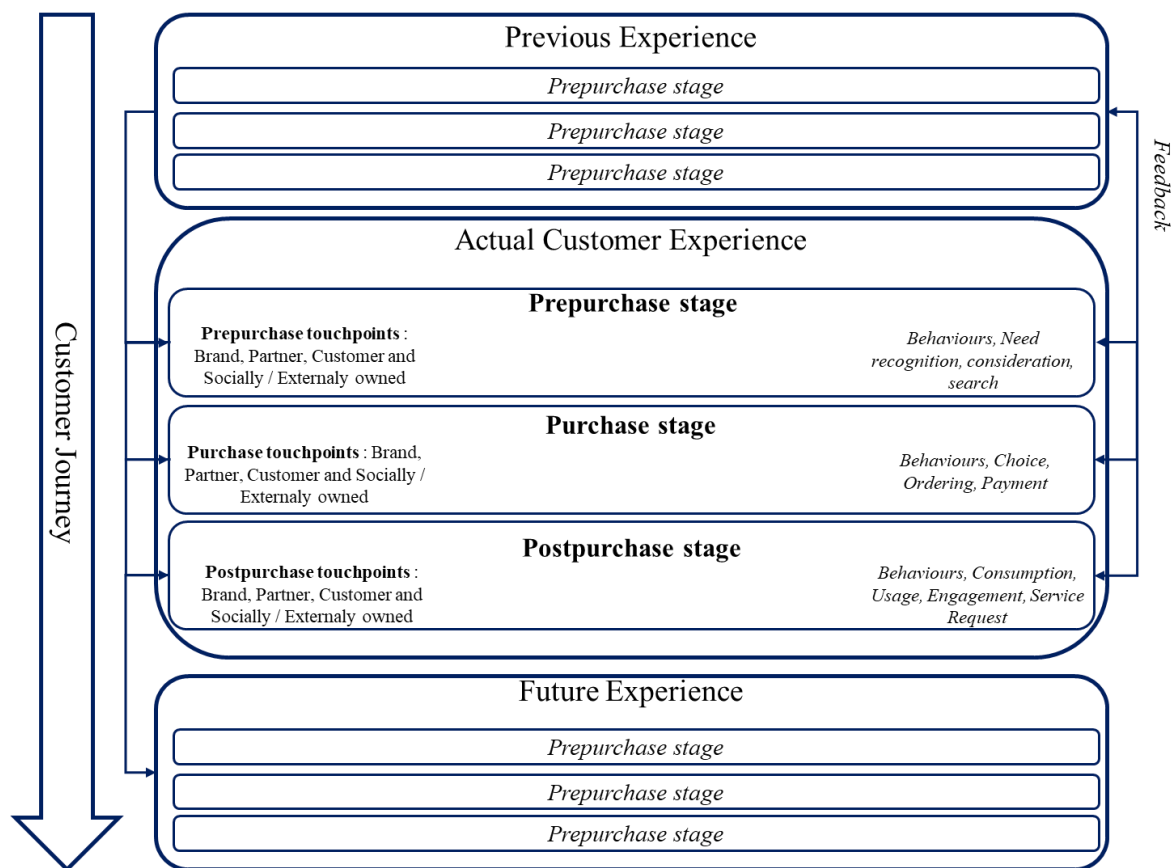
Customer Journey

Previous Experience

Prepurchase stage

Prepurchase stage

Prepurchase stage

Feedback

Actual Customer Experience

**Prepurchase stage**

**Prepurchase touchpoints** : Brand, Partner, Customer and Socially / Externaly owned

*Behaviours, Need recognition, consideration, search*

**Purchase stage**

**Purchase touchpoints** : Brand, Partner, Customer and Socially / Externaly owned

*Behaviours, Choice, Ordering, Payment*

**Postpurchase stage**

**Postpurchase touchpoints** : Brand, Partner, Customer and Socially / Externaly owned

*Behaviours, Consumption, Usage, Engagement, Service Request*

Future Experience

Prepurchase stage

Prepurchase stage

Prepurchase stage